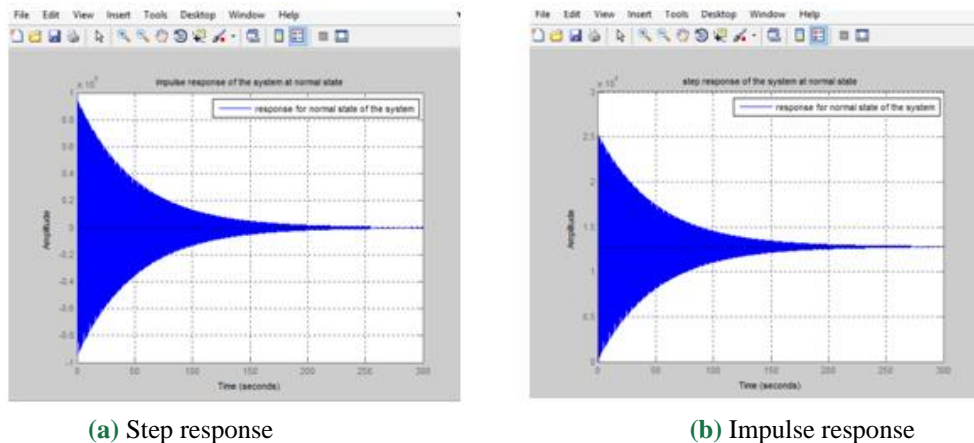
File Edit View Insert Tools Desktop Window Help

impulse response of the system at normal state

$\times 10^{5}$

response for normal state of the system

1
0.8
0.6
0.4
0.2
0
-0.2
-0.4
-0.6
-0.8
-1

Amplitude

0 50 100 150 200 250 300

Time (seconds)

File Edit View Insert Tools Desktop Window Help

step response of the system at normal state

$\times 10^{4}$

response for normal state of the system

3
2.5
2
1.5
1
0.5
0

Amplitude

0 50 100 150 200 250 300

Time (seconds)

(a) Step response

(b) Impulse response